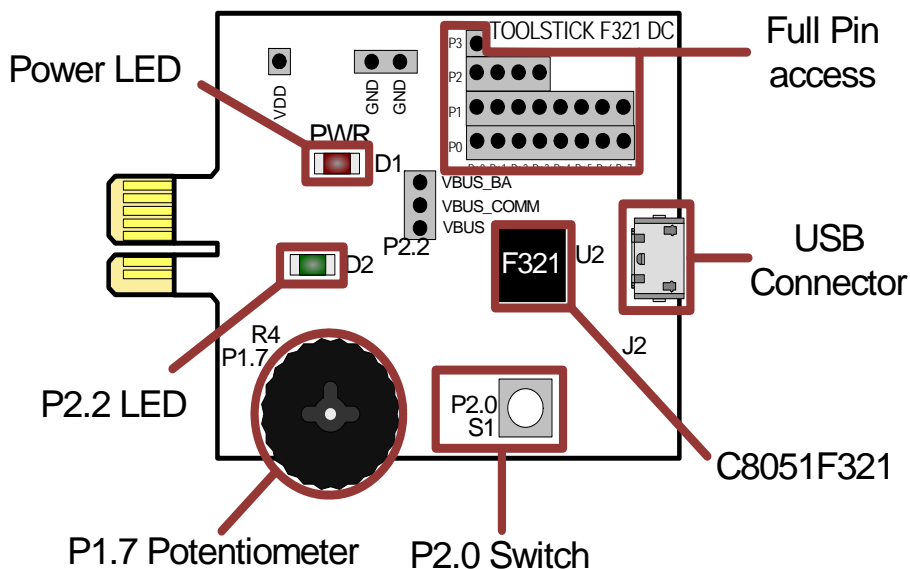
TOOLSTICK F321 DC

Full Pin access

Power LED

VDD

GND GND

P3

P2

P1

P0

PWR

D1

VBUS_BA

VBUS_COMM

VBUS

P2.2

D2

F321

U2

USB Connector

R4

P1.7

J2

P2.2 LED

P2.0

S1

C8051F321

P1.7 Potentiometer

P2.0 Switch